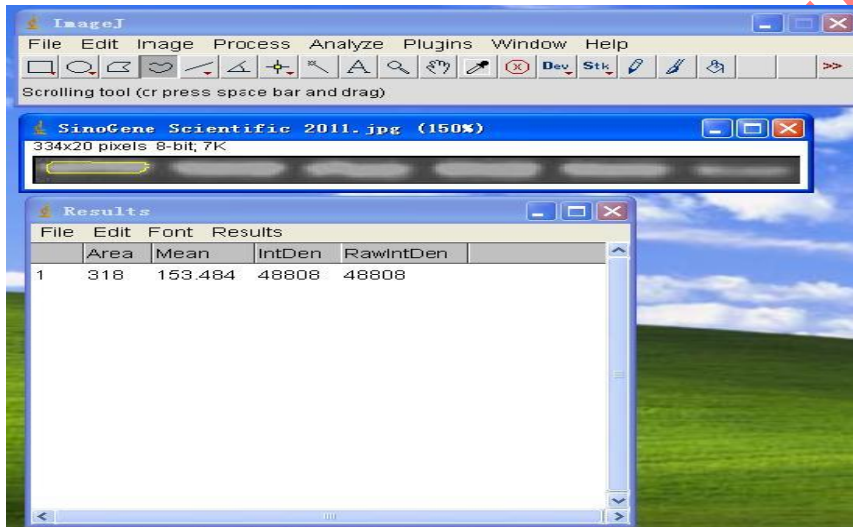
ImageJ
File Edit Image Process Analyze Plugins Window Help
Dev Stk >>
Scrolling tool (or press space bar and drag)

SinoGene Scientific 2011.jpg (150%)
334x20 pixels 8-bit; 7K

Results
File Edit Font Results

| | Area | Mean | IntDen | RawIntDen |
|---|---|---|---|---|
| 1 | 318 | 153.484 | 48808 | 48808 |